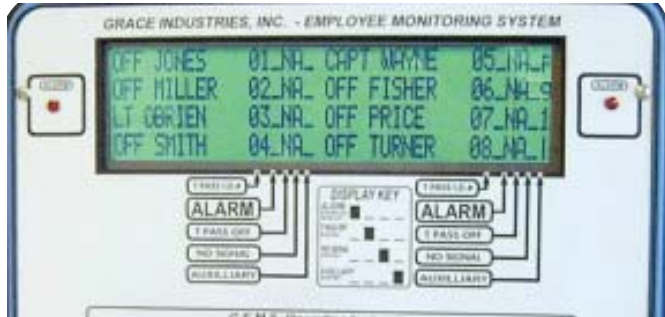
GRACE INDUSTRIES, INC. - EMPLOYEE MONITORING SYSTEM

OFF JONES 01_NA_ CAPT WAYNE 05_NA_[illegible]
OFF MILLER 02_NA_ OFF FISHER 06_NA_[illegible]
LT OBRIEN 03_NA_ OFF PRICE 07_NA_1
OFF SMITH 04_NA_ OFF TURNER 08_NA_1

T PASS LE
ALARM
T PASS OFF
NO SIGNAL
AUXILLIARY

DISPLAY KEY

T PASS LE
ALARM
T PASS OFF
NO SIGNAL
AUXILLIARY

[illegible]